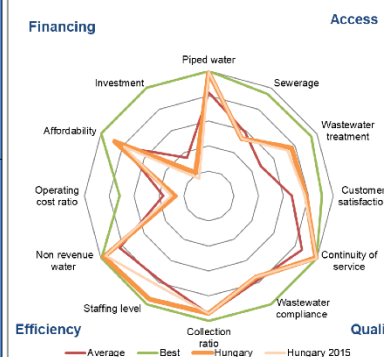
Financing

Access

Piped water

Sewerage

Investment

Wastewater treatment

Affordability

Customer satisfaction

Operating cost ratio

Continuity of service

Non revenue water

Wastewater compliance

Staffing level

Collection ratio

Efficiency

Quali

Average
Best
Hungary
Hungary 2015